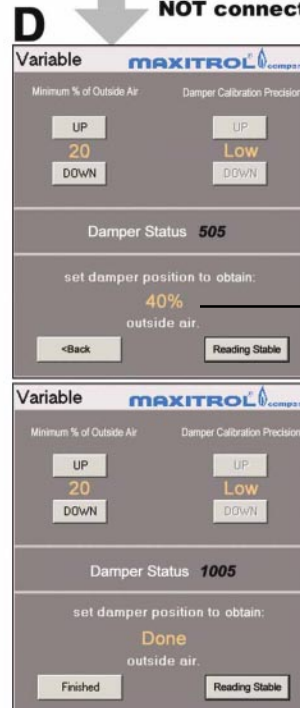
D

NOT connect

Variable MAXITROL compa

Minimum % of Outside Air

Damper Calibration Precision

UP

20

DOWN

UP

Low

DOWN

Damper Status 505

set damper position to obtain:

40%

outside air.

<Back

Reading Stable

Variable MAXITROL compa

Minimum % of Outside Air

Damper Calibration Precision

UP

20

DOWN

UP

Low

DOWN

Damper Status 1005

set damper position to obtain:

Done

outside air.

Finished

Reading Stable